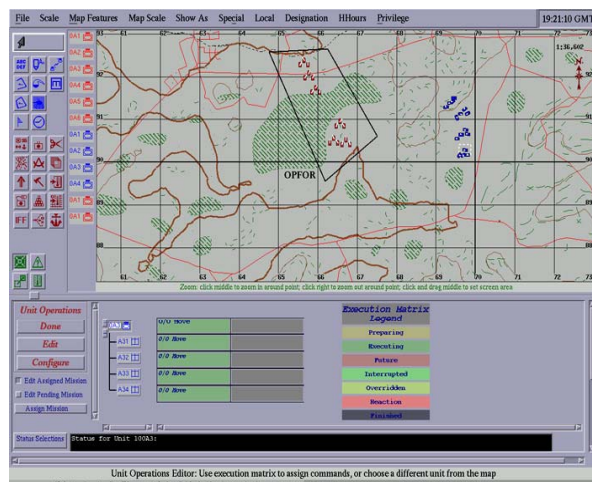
File Scale Map Features Map Scale Show As Special Local Designation HHours Privilege

19:21:10 GMT

1:36,602

OA1 OA1 OA2 OA3 OA4 OA5 OA5 OA1 OA1 OA1 OA1 OA1 OA1 OA1

IFF

61 62 63 64 65 66 67 68 69 70 71 72

93 92 91 90 89 88 87 86

OPFOR

Zoom: click middle to zoom in around point; click right to zoom out around point; click and drag middle to set screen area

Unit Operations

Done

Edit

Configure

Edit Assigned Mission

Edit Pending Mission

Assign Mission

OA3

A31

A32

A33

A34

W/O Move

O/O Move

O/O Move

O/O Move

O/O Move

Execution Matrix Legend

Preparing

Executing

Future

Interrupted

Overridden

Reaction

Finished

Status Selections

Status for Unit 100A3:

Unit Operations Editor: Use execution matrix to assign commands, or choose a different unit from the map